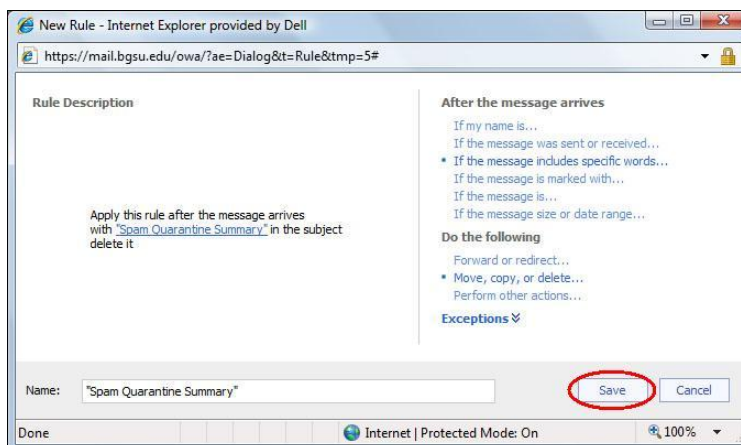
New Rule - Internet Explorer provided by Dell

https://mail.bgsu.edu/owa/?ae=Dialog&t=Rule&tmp=5#

Rule Description

Apply this rule after the message arrives with "Spam Quarantine Summary" in the subject delete it

After the message arrives

If my name is...
If the message was sent or received...
• If the message includes specific words...
If the message is marked with...
If the message is...
If the message size or date range...

Do the following

Forward or redirect...
• Move, copy, or delete...
Perform other actions...

Exceptions

Name: "Spam Quarantine Summary"

Save

Cancel

Done

Internet | Protected Mode: On

100%